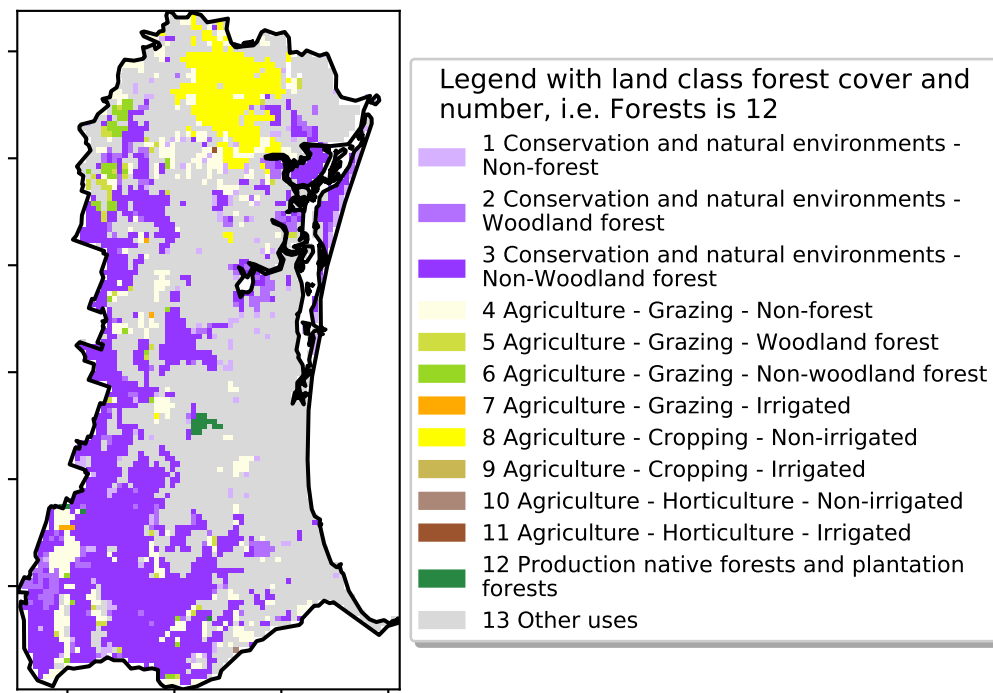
Legend with land class forest cover and number, i.e. Forests is 12

1 Conservation and natural environments - Non-forest
2 Conservation and natural environments - Woodland forest
3 Conservation and natural environments - Non-Woodland forest
4 Agriculture - Grazing - Non-forest
5 Agriculture - Grazing - Woodland forest
6 Agriculture - Grazing - Non-woodland forest
7 Agriculture - Grazing - Irrigated
8 Agriculture - Cropping - Non-irrigated
9 Agriculture - Cropping - Irrigated
10 Agriculture - Horticulture - Non-irrigated
11 Agriculture - Horticulture - Irrigated
12 Production native forests and plantation forests
13 Other uses